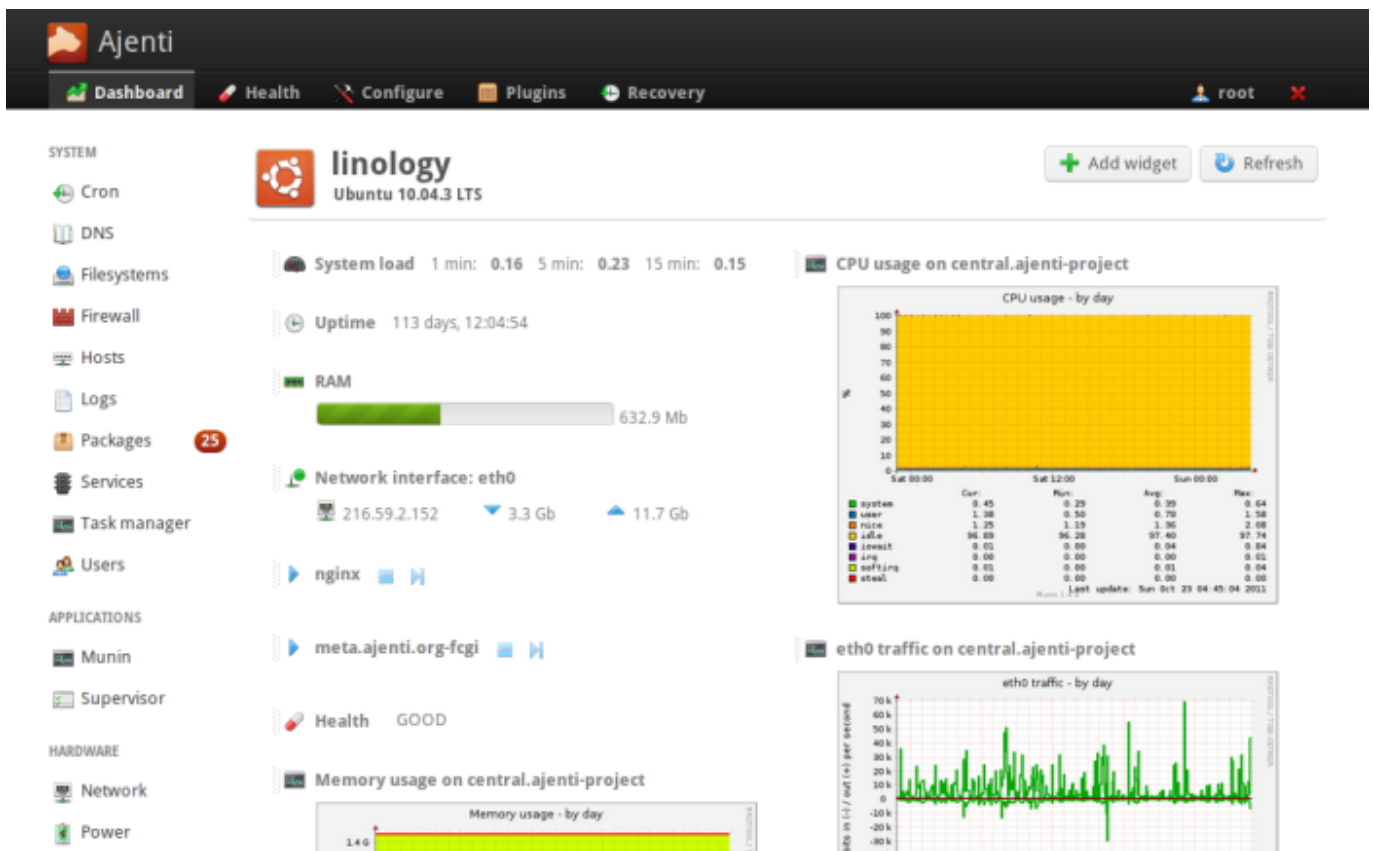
Ajenti

Dashboard Health Configure Plugins Recovery root

SYSTEM
Cron
DNS
Filesystems
Firewall
Hosts
Logs
Packages 25
Services
Task manager
Users

APPLICATIONS
Munin
Supervisor

HARDWARE
Network
Power

linology
Ubuntu 10.04.3 LTS

Add widget Refresh

System load 1 min: 0.16 5 min: 0.23 15 min: 0.15

Uptime 113 days, 12:04:54

RAM
632.9 Mb

Network interface: eth0
216.59.2.152 3.3 Gb 11.7 Gb

nginx

meta.ajenti.org-fcgi

Health GOOD

Memory usage on central.ajenti-project

Memory usage - by day
1.4 G

CPU usage on central.ajenti-project

CPU usage - by day
100 90 80 70 60 50 40 30 20 10 0
%
Sat 00:00 Sat 12:00 Sun 00:00

| | Cur: | Min: | Avg: | Max: |
|---|---|---|---|---|
| system | 0.45 | 0.29 | 0.39 | 0.64 |
| user | 1.38 | 0.50 | 0.78 | 1.58 |
| nice | 1.25 | 1.19 | 1.36 | 2.08 |
| idle | 96.89 | 96.28 | 97.40 | 97.74 |
| iowait | 0.01 | 0.00 | 0.04 | 0.04 |
| irq | 0.00 | 0.00 | 0.00 | 0.01 |
| softirq | 0.01 | 0.00 | 0.01 | 0.04 |
| steal | 0.00 | 0.00 | 0.00 | 0.00 |

Last update: Sun Oct 23 04:45:04 2011

eth0 traffic on central.ajenti-project

eth0 traffic - by day
70 k 60 k 50 k 40 k 30 k 20 k 10 k 0 -10 k -20 k -30 k
bits in (-) / out (+) per second